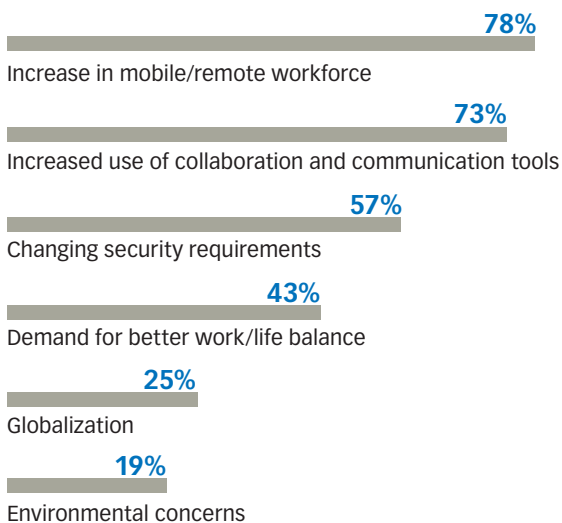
78%

Increase in mobile/remote workforce

73%

Increased use of collaboration and communication tools

57%

Changing security requirements

43%

Demand for better work/life balance

25%

Globalization

19%

Environmental concerns